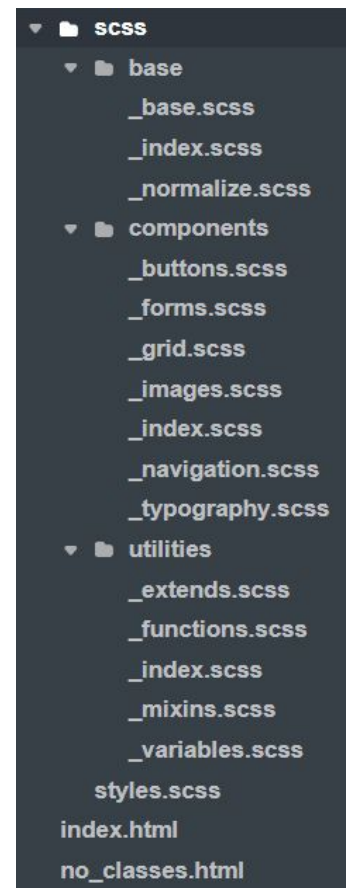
scss
base
_base.scss
_index.scss
_normalize.scss
components
_buttons.scss
_forms.scss
_grid.scss
_images.scss
_index.scss
_navigation.scss
_typography.scss
utilities
_extends.scss
_functions.scss
_index.scss
_mixins.scss
_variables.scss
styles.scss
index.html
no_classes.html